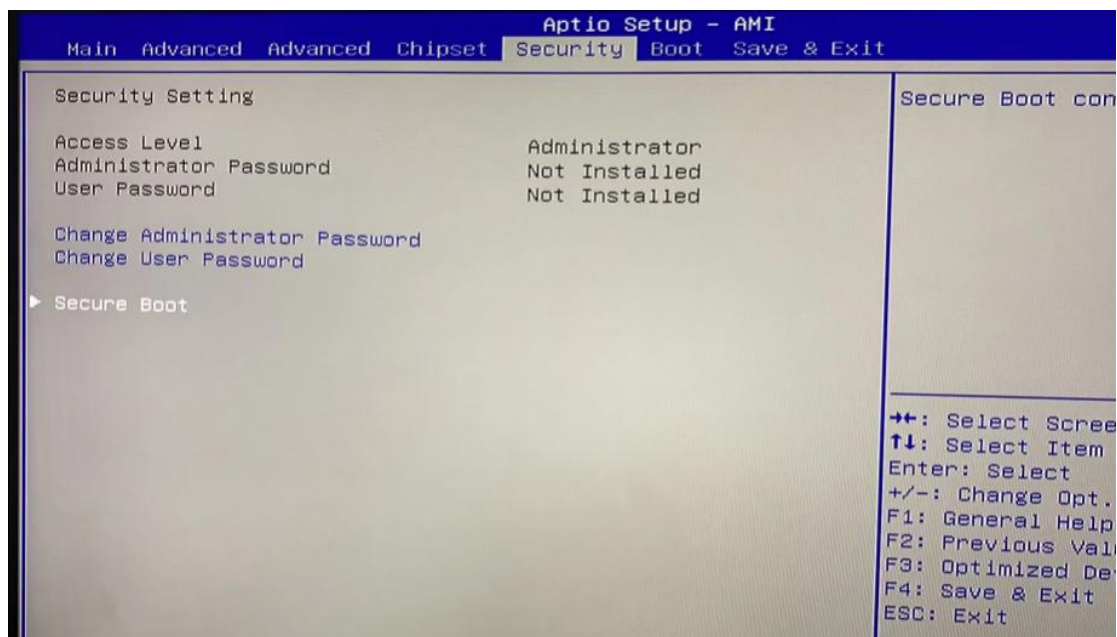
Aptio Setup – AMI
Main Advanced Advanced Chipset Security Boot Save & Exit

Security Setting

Access Level Administrator
Administrator Password Not Installed
User Password Not Installed

Change Administrator Password
Change User Password

▶ Secure Boot

Secure Boot con

→←: Select Scree
↑↓: Select Item
Enter: Select
+/–: Change Opt.
F1: General Help
F2: Previous Val
F3: Optimized De
F4: Save & Exit
ESC: Exit